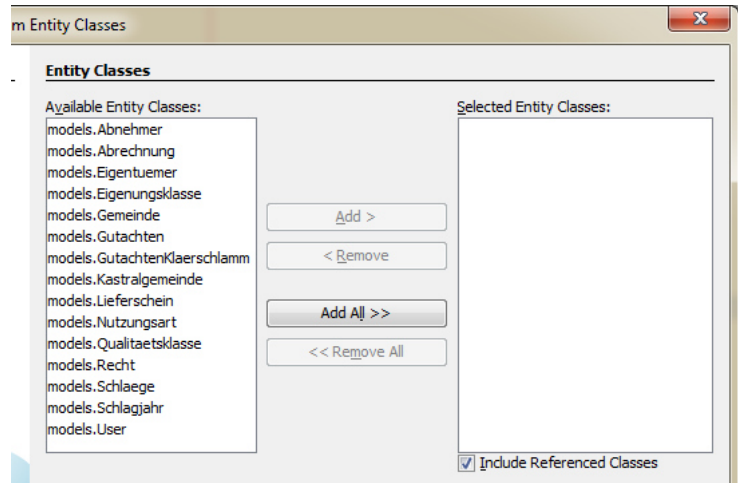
m Entity Classes

Entity Classes

Available Entity Classes:

models.Abnehmer
models.Abrechnung
models.Eigentuemer
models.Eigenungsklasse
models.Gemeinde
models.Gutachten
models.GutachtenKlaerschlamm
models.Kastralgemeinde
models.Lieferschein
models.Nutzungsart
models.Qualitaetsklasse
models.Recht
models.Schlaege
models.Schlagjahr
models.User

Add >

< Remove

Add All >>

<< Remove All

Selected Entity Classes:

Include Referenced Classes